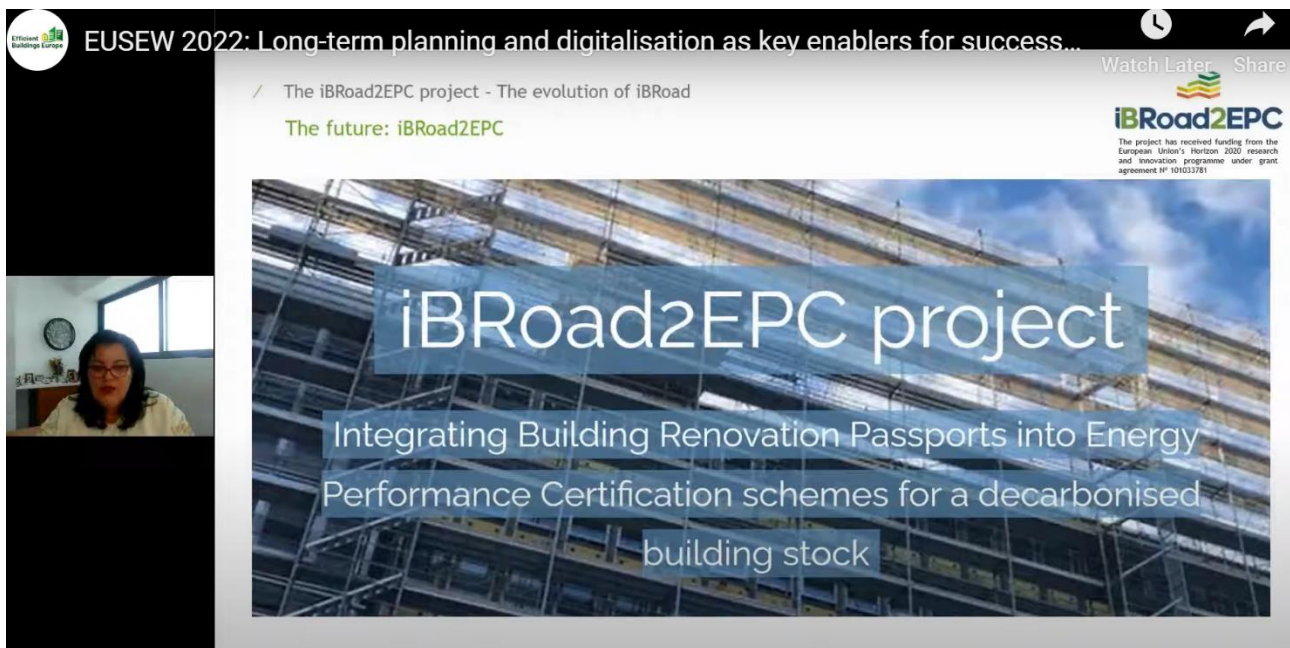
Efficient Buildings Europe

EUSEW 2022: Long-term planning and digitalisation as key enablers for success...

Watch Later

Share

/ The iBRoad2EPC project - The evolution of iBRoad

The future: iBRoad2EPC

iBRoad2EPC

The project has received funding from the European Union's Horizon 2020 research and innovation programme under grant agreement Nº 101033781

iBRoad2EPC project

Integrating Building Renovation Passports into Energy Performance Certification schemes for a decarbonised building stock